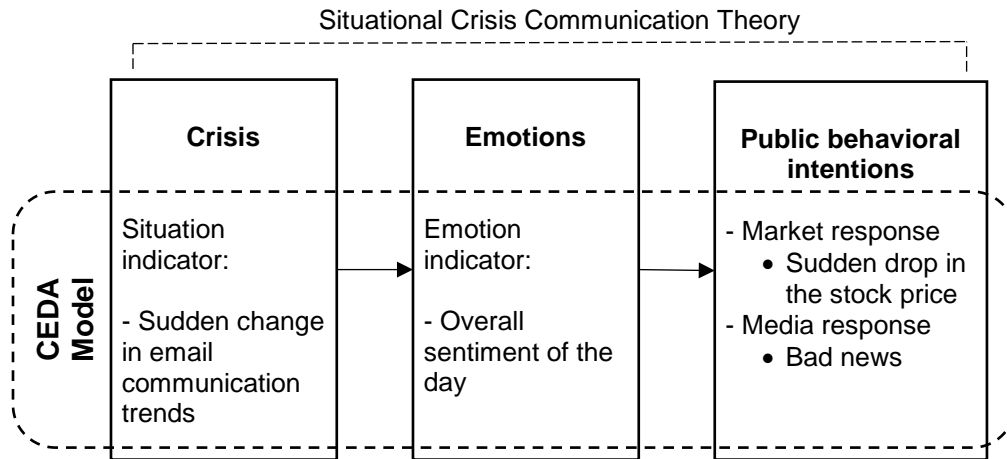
Situational Crisis Communication Theory

CEDA Model

Crisis

Situation indicator:

- Sudden change in email communication trends

Emotions

Emotion indicator:

- Overall sentiment of the day

Public behavioral intentions

- Market response
• Sudden drop in the stock price
- Media response
• Bad news